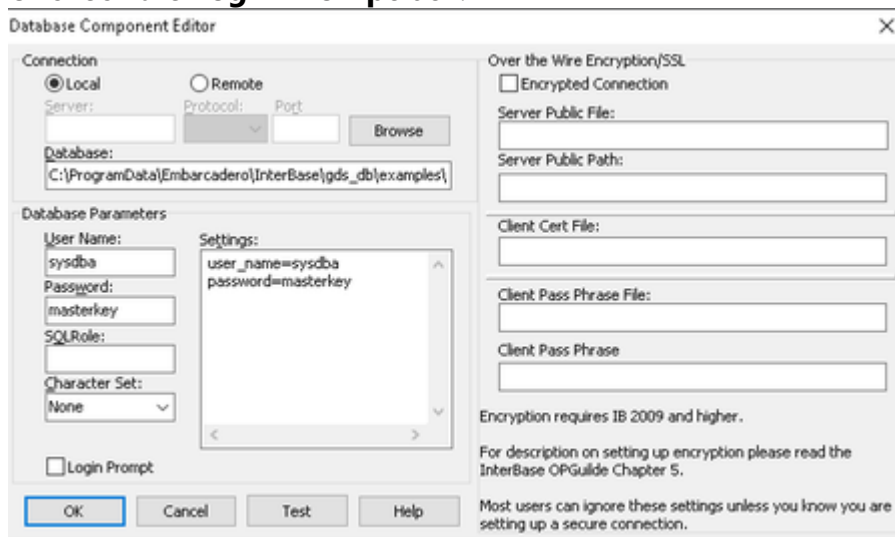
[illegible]

Database Component Editor

Connection

Local

Remote

Server:

Protocol:

Port

Browse

Database:

C:\ProgramData\Embarcadero\InterBase\gds_db\examples\

Database Parameters

User Name:

sysdba

Password:

masterkey

SQLRole:

Character Set:

None

Settings:

user_name=sysdba
password=masterkey

Login Prompt

OK

Cancel

Test

Help

Over the Wire Encryption/SSL

Encrypted Connection

Server Public File:

Server Public Path:

Client Cert File:

Client Pass Phrase File:

Client Pass Phrase

Encryption requires IB 2009 and higher.

For description on setting up encryption please read the InterBase OPGuilde Chapter 5.

Most users can ignore these settings unless you know you are setting up a secure connection.